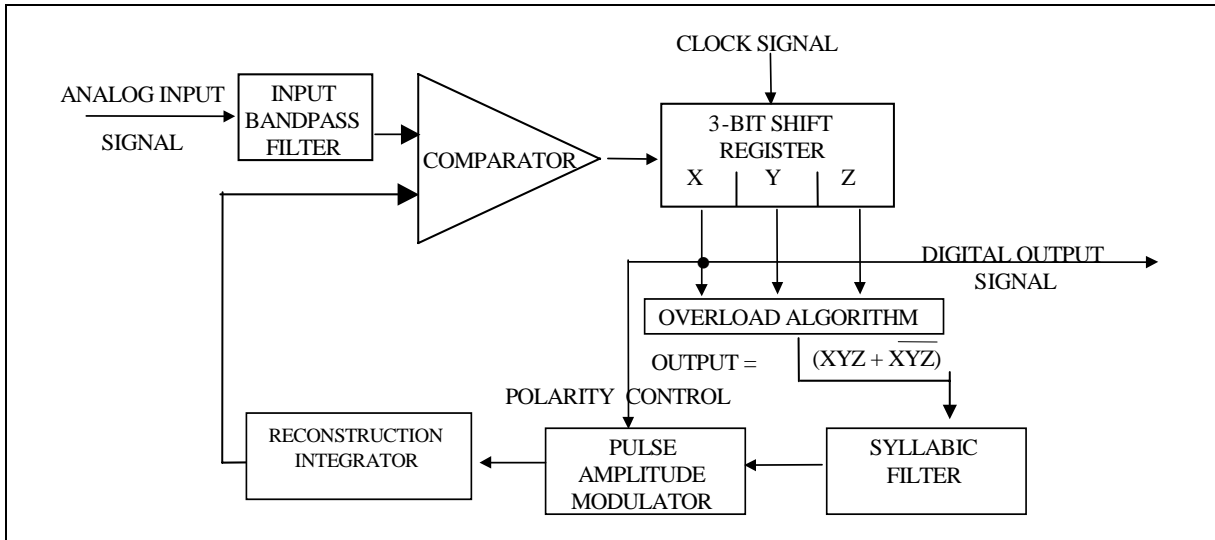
CLOCK SIGNAL

ANALOG INPUT SIGNAL

INPUT BANDPASS FILTER

COMPARATOR

3-BIT SHIFT REGISTER

X Y Z

DIGITAL OUTPUT SIGNAL

OVERLOAD ALGORITHM

OUTPUT = $(XYZ + \overline{XYZ})$

POLARITY CONTROL

RECONSTRUCTION INTEGRATOR

PULSE AMPLITUDE MODULATOR

SYLLABIC FILTER